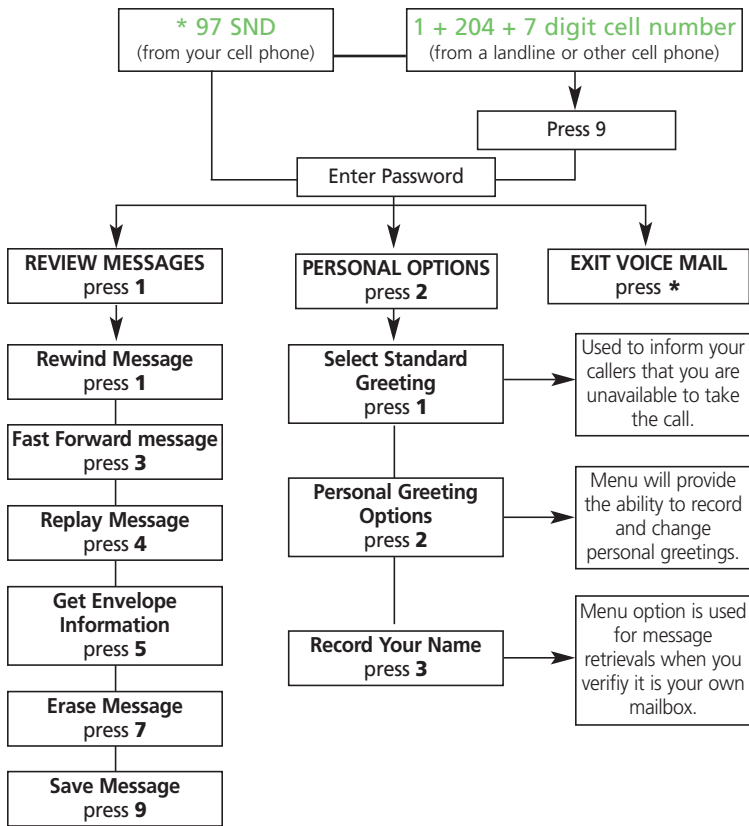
* 97 SND
(from your cell phone)

1 + 204 + 7 digit cell number
(from a landline or other cell phone)

Press 9

Enter Password

REVIEW MESSAGES
press **1**

PERSONAL OPTIONS
press **2**

EXIT VOICE MAIL
press *

Rewind Message
press **1**

Fast Forward message
press **3**

Replay Message
press **4**

Get Envelope Information
press **5**

Erase Message
press **7**

Save Message
press **9**

Select Standard Greeting
press **1**

Used to inform your callers that you are unavailable to take the call.

Personal Greeting Options
press **2**

Menu will provide the ability to record and change personal greetings.

Record Your Name
press **3**

Menu option is used for message retrievals when you verifiy it is your own mailbox.